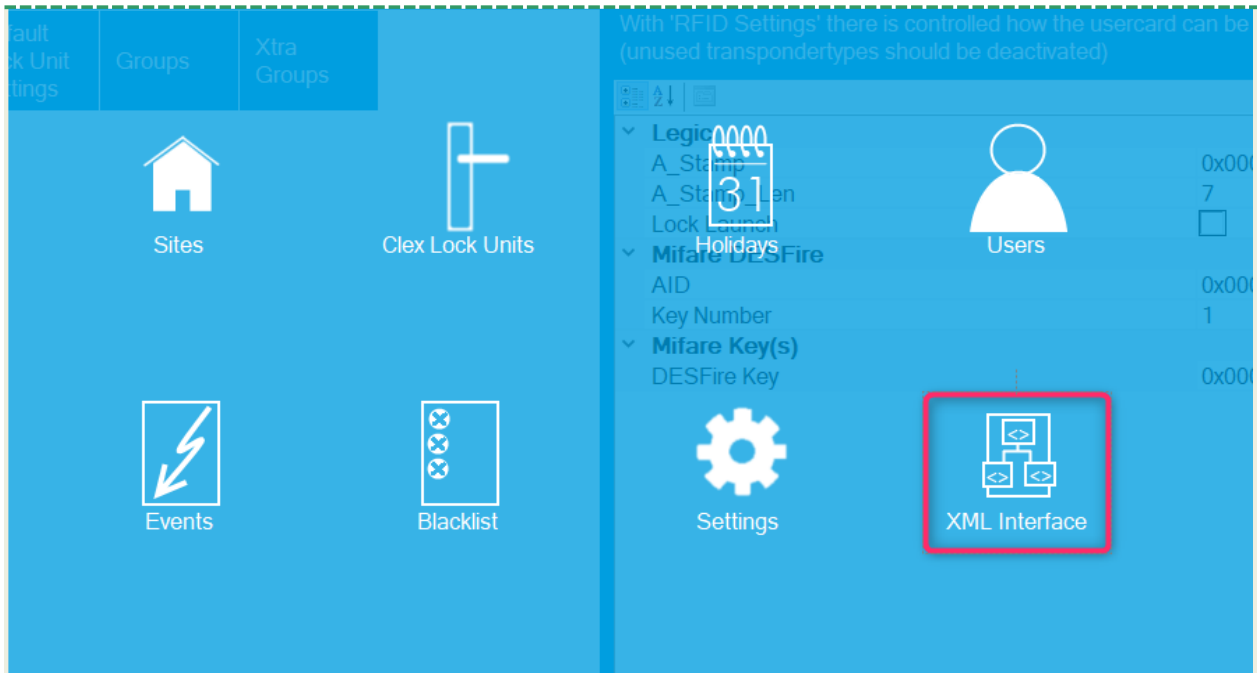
fault ck Unit ttings

Groups

Xtra Groups

With 'RFID Settings' there is controlled how the usercard can be (unused transpondertypes should be deactivated)

Legic

A_Stamp 0x000

A_Stamp_Len 7

Lock Launch

Mifare DESFire

AID 0x000

Key Number 1

Mifare Key(s)

DESFire Key 0x000

Sites

Clex Lock Units

31

Holidays

Users

Events

Blacklist

Settings

<> <> <>

XML Interface